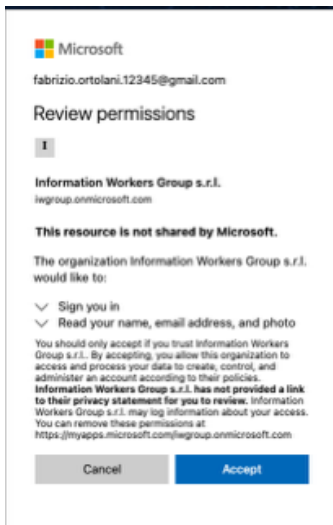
Microsoft

fabrizio.ortolani.12345@gmail.com

Review permissions

I

Information Workers Group s.r.l.
iwgroup.onmicrosoft.com

This resource is not shared by Microsoft.

The organization Information Workers Group s.r.l. would like to:

Sign you in

Read your name, email address, and photo

You should only accept if you trust Information Workers Group s.r.l.. By accepting, you allow this organization to access and process your data to create, control, and administer an account according to their policies. **Information Workers Group s.r.l. has not provided a link to their privacy statement for you to review.** Information Workers Group s.r.l. may log information about your access. You can remove these permissions at https://myapps.microsoft.com/iwgroup.onmicrosoft.com

Cancel

Accept